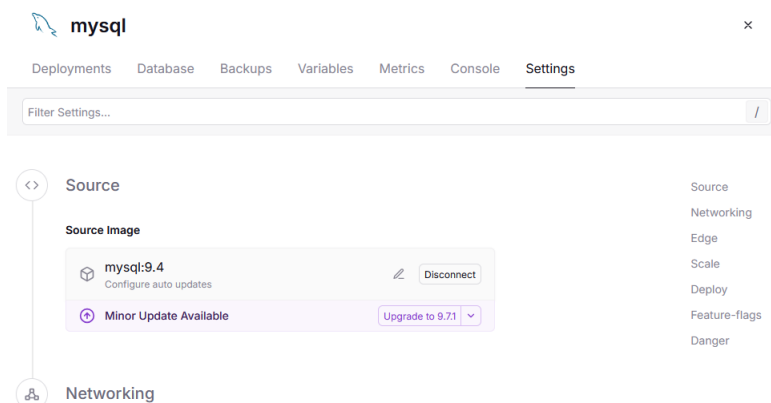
mysql

×

Deployments Database Backups Variables Metrics Console Settings

Filter Settings...

/

Source

Source Image

mysql:9.4
Configure auto updates

Disconnect

Minor Update Available

Upgrade to 9.7.1

Networking

Source
Networking
Edge
Scale
Deploy
Feature-flags
Danger